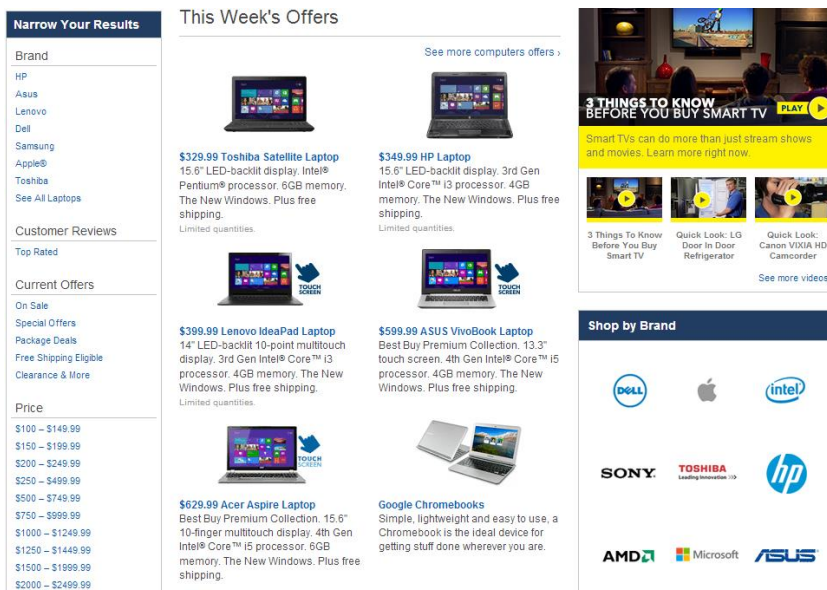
Narrow Your Results

Brand
HP
Asus
Lenovo
Dell
Samsung
Apple®
Toshiba
See All Laptops

Customer Reviews
Top Rated

Current Offers
On Sale
Special Offers
Package Deals
Free Shipping Eligible
Clearance & More

Price
\$100 – \$149.99
\$150 – \$199.99
\$200 – \$249.99
\$250 – \$499.99
\$500 – \$749.99
\$750 – \$999.99
\$1000 – \$1249.99
\$1250 – \$1449.99
\$1500 – \$1999.99
\$2000 – \$2499.99

This Week's Offers

See more computers offers ›

\$329.99 Toshiba Satellite Laptop
15.6" LED-backlit display. Intel® Pentium® processor. 6GB memory. The New Windows. Plus free shipping.
Limited quantities.

\$349.99 HP Laptop
15.6" LED-backlit display. 3rd Gen Intel® Core™ i3 processor. 4GB memory. The New Windows. Plus free shipping.
Limited quantities.

TOUCH SCREEN

\$399.99 Lenovo IdeaPad Laptop
14" LED-backlit 10-point multitouch display. 3rd Gen Intel® Core™ i3 processor. 4GB memory. The New Windows. Plus free shipping.
Limited quantities.

TOUCH SCREEN

\$599.99 ASUS VivoBook Laptop
Best Buy Premium Collection. 13.3" touch screen. 4th Gen Intel® Core™ i5 processor. 4GB memory. The New Windows. Plus free shipping.

TOUCH SCREEN

\$629.99 Acer Aspire Laptop
Best Buy Premium Collection. 15.6" 10-finger multitouch display. 4th Gen Intel® Core™ i5 processor. 6GB memory. The New Windows. Plus free shipping.

Google Chromebooks
Simple, lightweight and easy to use, a Chromebook is the ideal device for getting stuff done wherever you are.

3 THINGS TO KNOW BEFORE YOU BUY SMART TV
PLAY
Smart TVs can do more than just stream shows and movies. Learn more right now.

3 Things To Know Before You Buy Smart TV
Quick Look: LG Door In Door Refrigerator
Quick Look: Canon VIXIA HD Camcorder
See more videos

Shop by Brand
DELL
intel
SONY
TOSHIBA Leading Innovation >>>
hp
AMD
Microsoft
ASUS